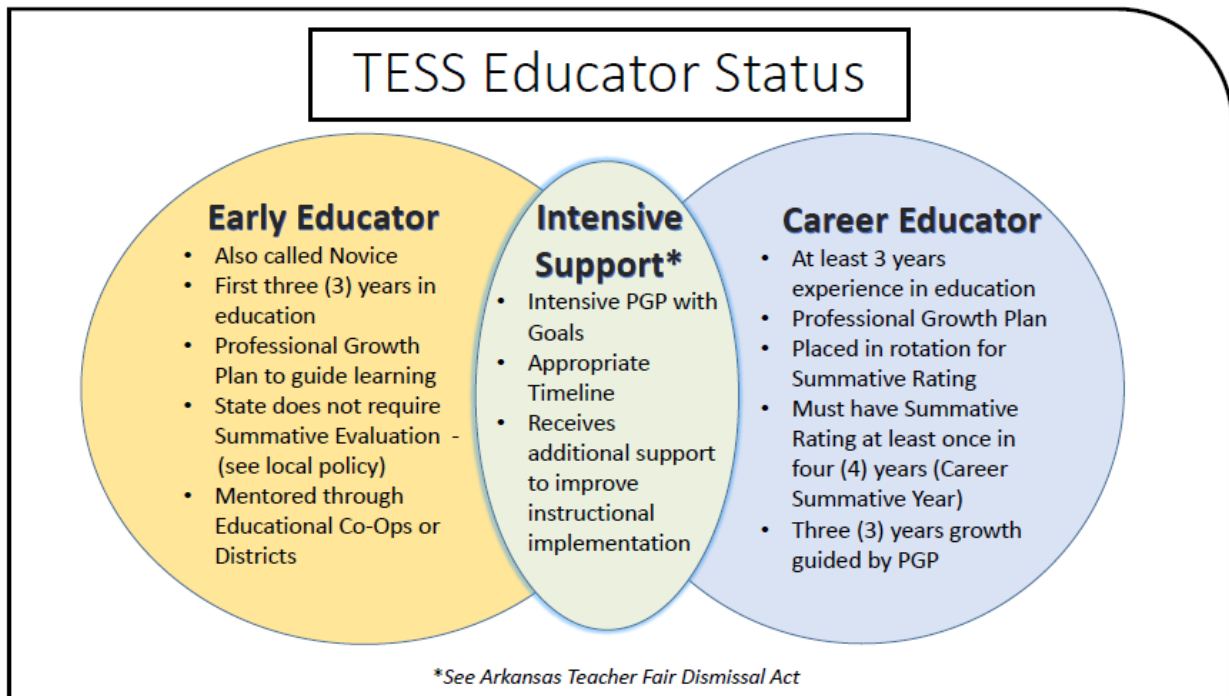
TESS Educator Status

Early Educator
- Also called Novice
- First three (3) years in education
- Professional Growth Plan to guide learning
- State does not require Summative Evaluation - (see local policy)
- Mentored through Educational Co-Ops or Districts

Intensive Support*
- Intensive PGP with Goals
- Appropriate Timeline
- Receives additional support to improve instructional implementation

Career Educator
- At least 3 years experience in education
- Professional Growth Plan
- Placed in rotation for Summative Rating
- Must have Summative Rating at least once in four (4) years (Career Summative Year)
- Three (3) years growth guided by PGP

*See Arkansas Teacher Fair Dismissal Act